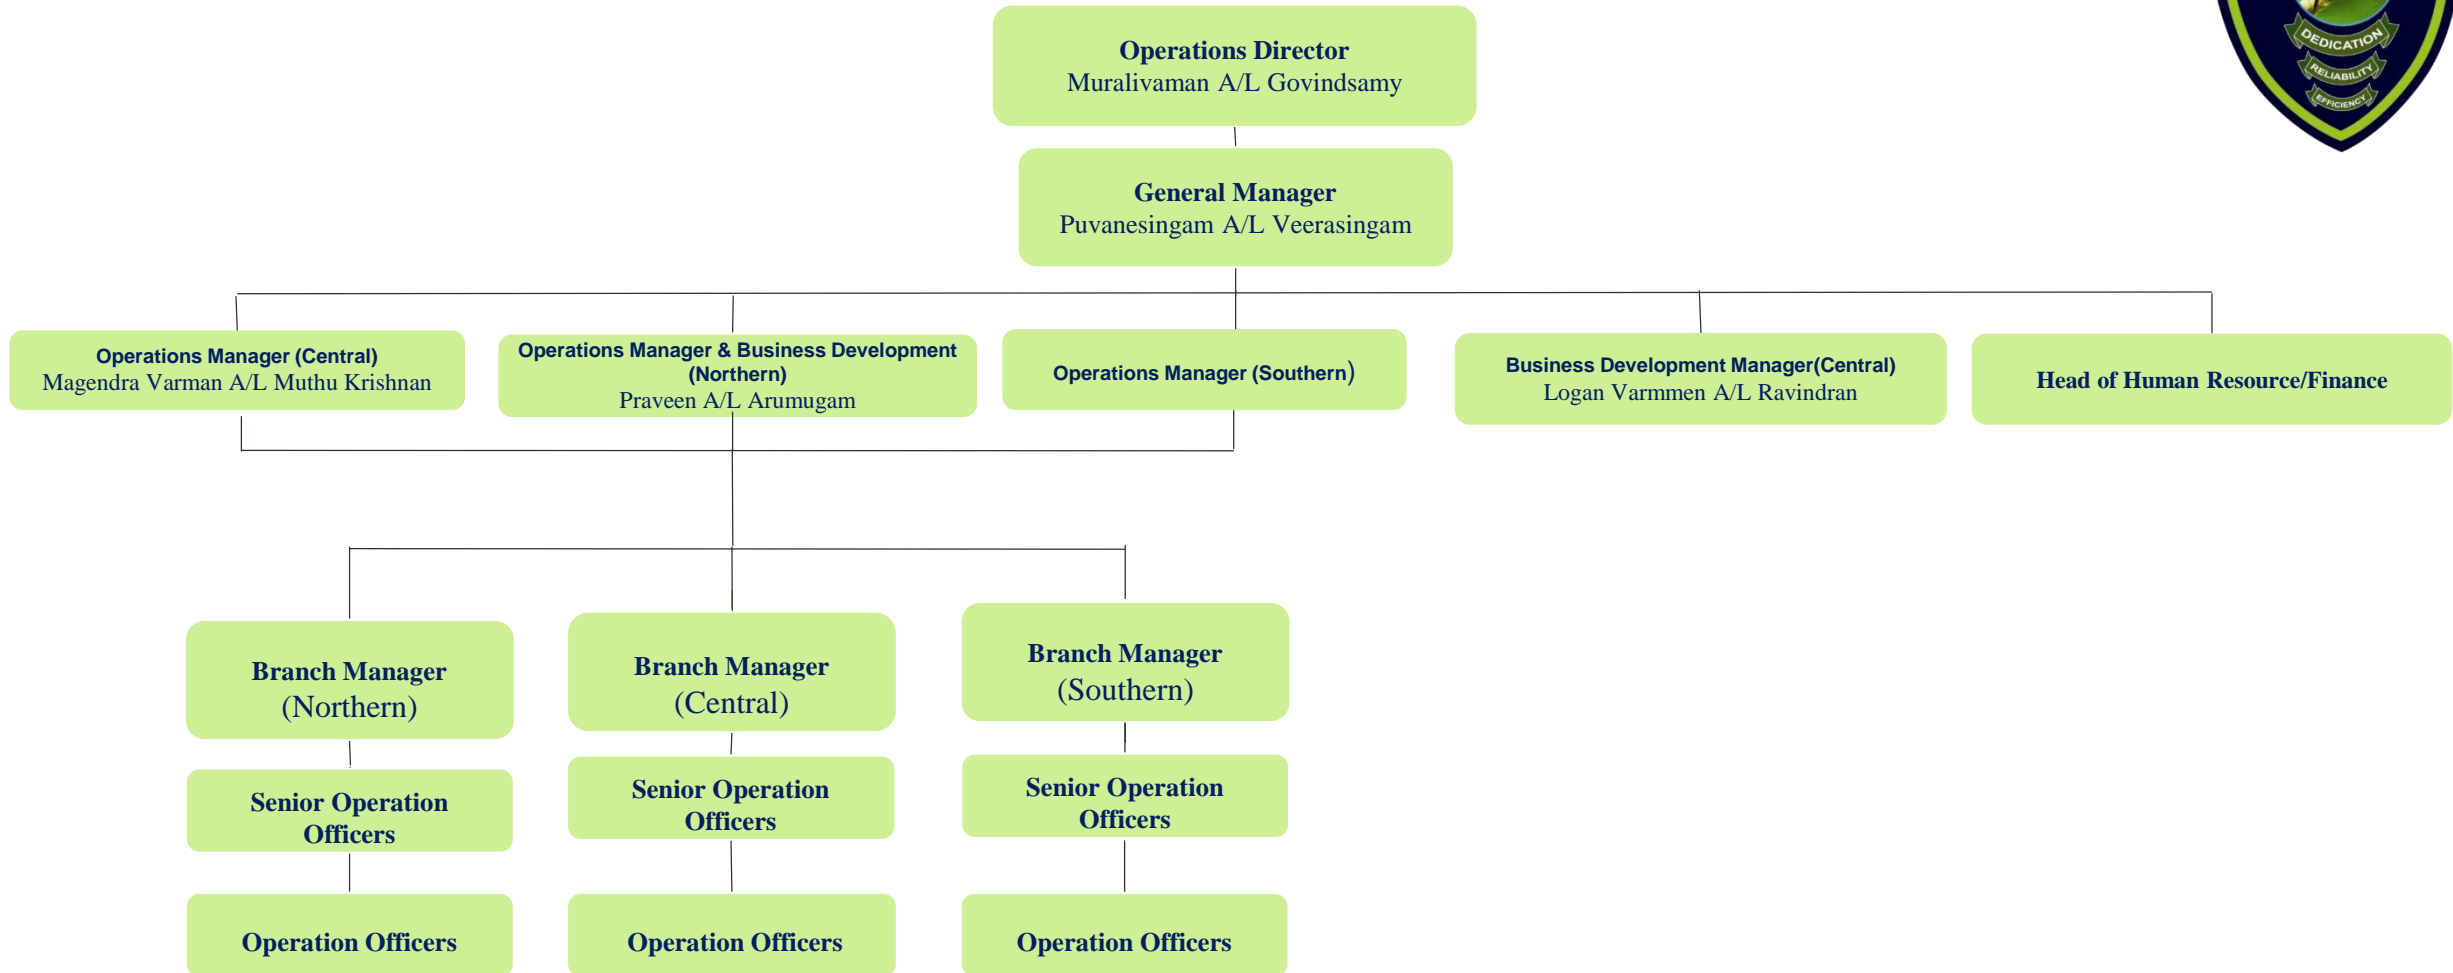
DEDICATION
RELIABILITY
EFFICIENCY

Operations Director
Muralivaman A/L Govindsamy

General Manager
Puvanesingam A/L Veerasingam

Operations Manager (Central)
Magendra Varman A/L Muthu Krishnan

Operations Manager & Business Development (Northern)
Praveen A/L Arumugam

Operations Manager (Southern)

Business Development Manager(Central)
Logan Varmmen A/L Ravindran

Head of Human Resource/Finance

Branch Manager
(Northern)

Branch Manager
(Central)

Branch Manager
(Southern)

Senior Operation Officers

Senior Operation Officers

Senior Operation Officers

Operation Officers

Operation Officers

Operation Officers